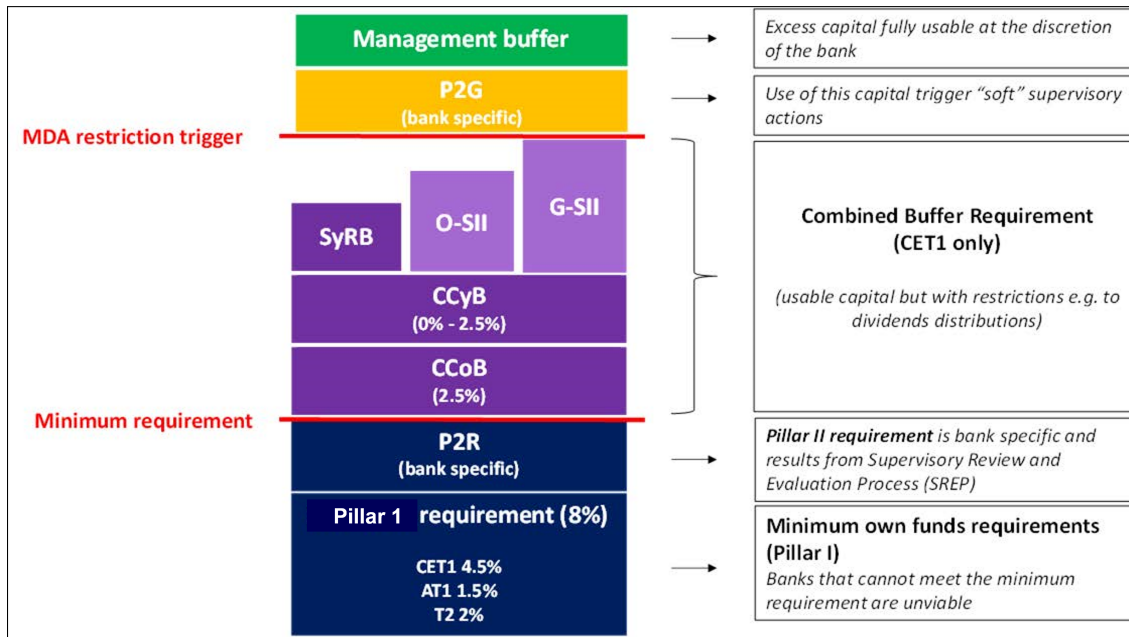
Management buffer

Excess capital fully usable at the discretion of the bank

P2G
(bank specific)

Use of this capital trigger "soft" supervisory actions

MDA restriction trigger

SyRB

O-SII

G-SII

Combined Buffer Requirement
(CET1 only)

(usable capital but with restrictions e.g. to dividends distributions)

CCyB
(0% - 2.5%)

CCoB
(2.5%)

Minimum requirement

P2R
(bank specific)

Pillar II requirement is bank specific and results from Supervisory Review and Evaluation Process (SREP)

Pillar 1 requirement (8%)

CET1 4.5%
AT1 1.5%
T2 2%

Minimum own funds requirements (Pillar I)

Banks that cannot meet the minimum requirement are unviable